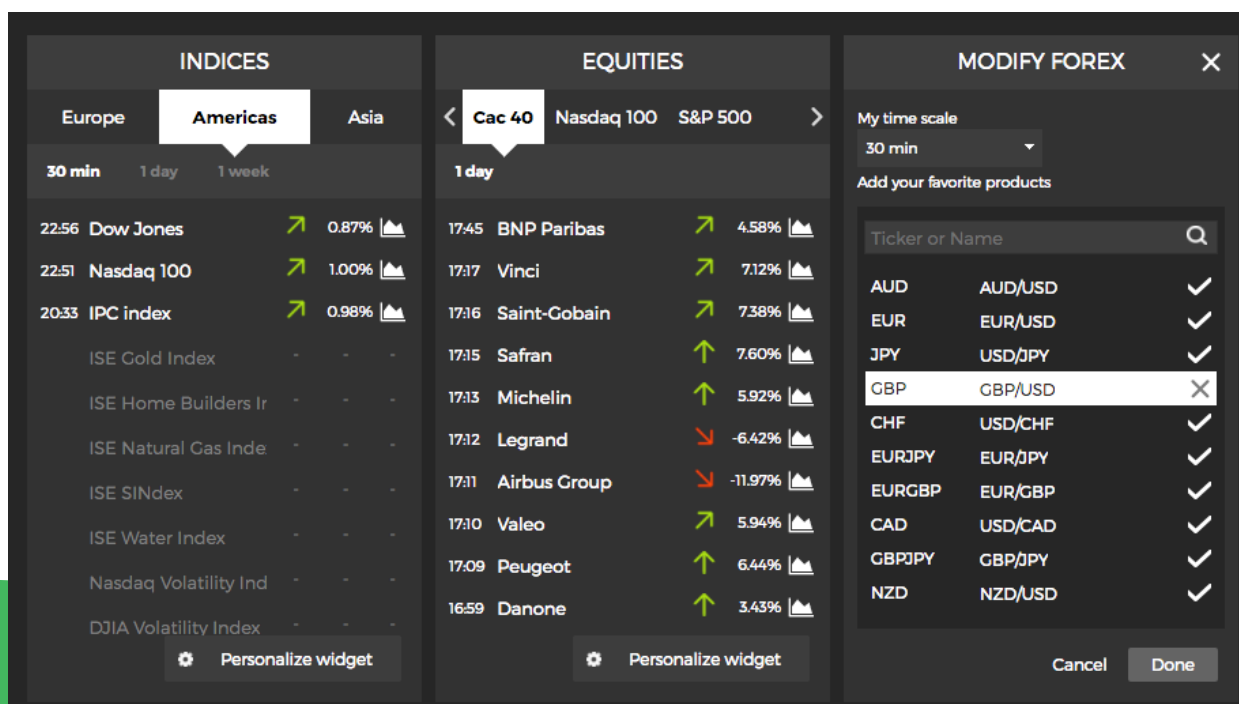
INDICES

Europe Americas Asia

30 min 1 day 1 week

| | | | |
|---|---|---|---|
| 22:56 | Dow Jones | 0.87% | |
| 22:51 | Nasdaq 100 | 1.00% | |
| 20:33 | IPC index | 0.98% | |
| | ISE Gold Index | - | - - - |
| | ISE Home Builders Ir | - | - - - |
| | ISE Natural Gas Inde | - | - - - |
| | ISE SINdex | - | - - - |
| | ISE Water Index | - | - - - |
| | Nasdaq Volatility Ind | - | - - - |
| | DJIA Volatility Index | - | - - - |

Personalize widget

EQUITIES

Cac 40 Nasdaq 100 S&P 500

1 day

| | | |
|---|---|---|
| 17:45 | BNP Paribas | 4.58% |
| 17:17 | Vinci | 7.12% |
| 17:16 | Saint-Gobain | 7.38% |
| 17:15 | Safran | 7.60% |
| 17:13 | Michelin | 5.92% |
| 17:12 | Legrand | -6.42% |
| 17:11 | Airbus Group | -11.97% |
| 17:10 | Valeo | 5.94% |
| 17:09 | Peugeot | 6.44% |
| 16:59 | Danone | 3.43% |

Personalize widget

MODIFY FOREX

My time scale
30 min
Add your favorite products

Ticker or Name

| | |
|---|---|
| AUD | AUD/USD |
| EUR | EUR/USD |
| JPY | USD/JPY |
| GBP | GBP/USD |
| CHF | USD/CHF |
| EURJPY | EUR/JPY |
| EURGBP | EUR/GBP |
| CAD | USD/CAD |
| GBPJPY | GBP/JPY |
| NZD | NZD/USD |

Cancel Done